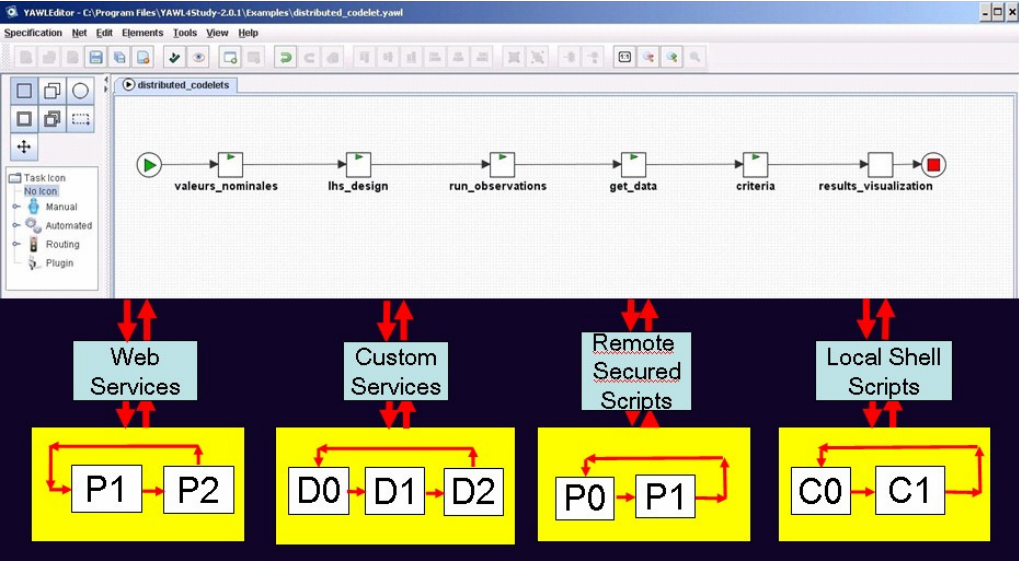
YAWLEditor - C:\Program Files\YAWL4Study-2.0.1\Examples\distributed_codelet.yawl

Specification Net Edit Elements Tools View Help

distributed_codelets

Task Icon
No Icon
Manual
Automated
Routing
Plugin

valeurs_nominales
lhs_design
run_observations
get_data
criteria
results_visualization

Web Services

Custom Services

Remote Secured Scripts

Local Shell Scripts

P1
P2

D0
D1
D2

P0
P1

C0
C1